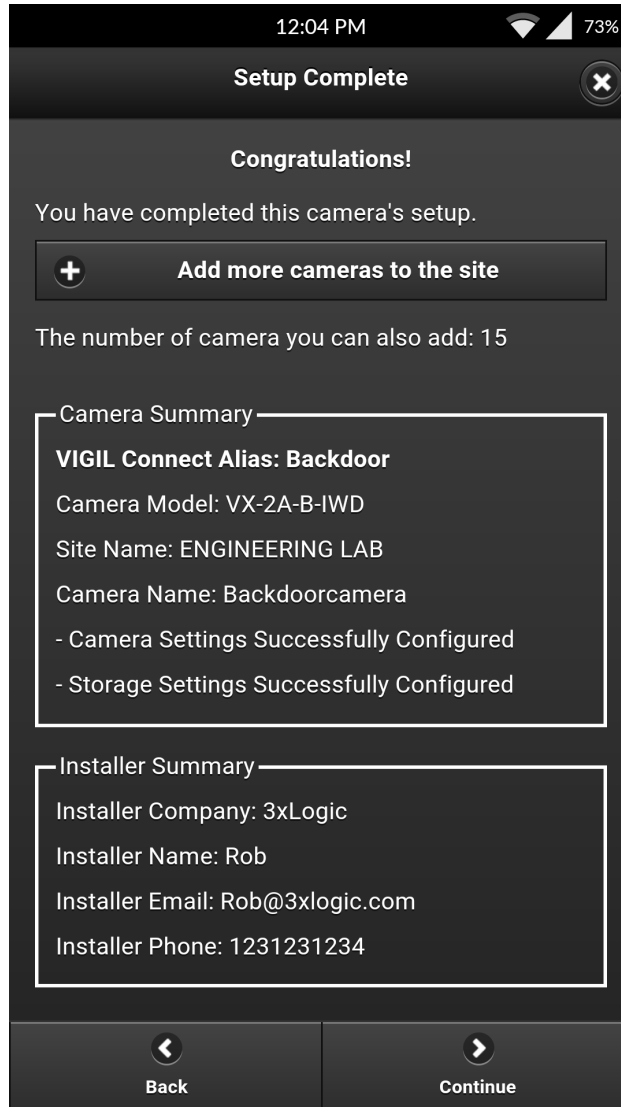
12:04 PM 73%

Setup Complete

Congratulations!

You have completed this camera's setup.

Add more cameras to the site

The number of camera you can also add: 15

Camera Summary

VIGIL Connect Alias: Backdoor

Camera Model: VX-2A-B-IWD

Site Name: ENGINEERING LAB

Camera Name: Backdoorcamera

- Camera Settings Successfully Configured

- Storage Settings Successfully Configured

Installer Summary

Installer Company: 3xLogic

Installer Name: Rob

Installer Email: Rob@3xlogic.com

Installer Phone: 1231231234

Back

Continue